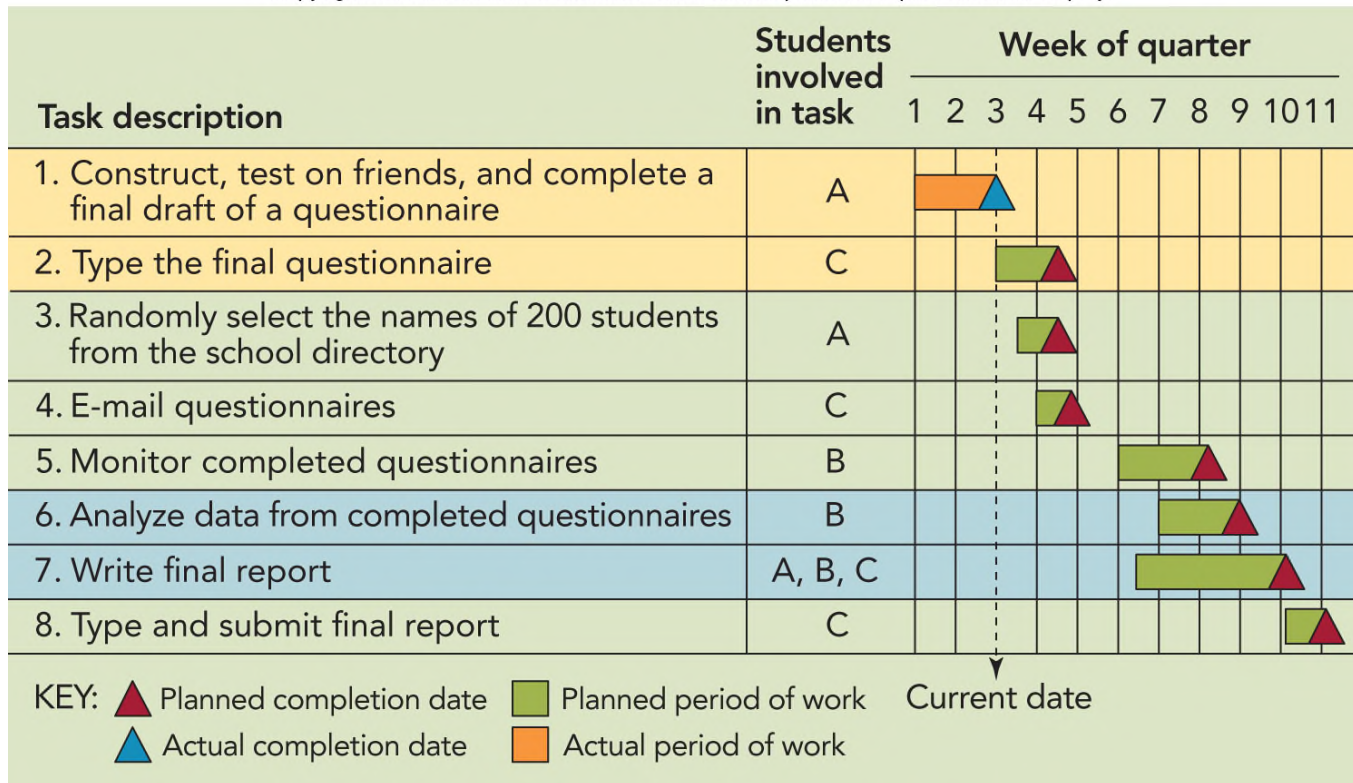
| Task description | Students involved in task | Week of quarter 1 | 2 | 3 | 4 | 5 | 6 | 7 | 8 | 9 | 10 | 11 |
|---|---|---|---|---|---|---|---|---|---|---|---|---|
| 1. Construct, test on friends, and complete a final draft of a questionnaire | A | | | | | | | | | | | |
| 2. Type the final questionnaire | C | | | | | | | | | | | |
| 3. Randomly select the names of 200 students from the school directory | A | | | | | | | | | | | |
| 4. E-mail questionnaires | C | | | | | | | | | | | |
| 5. Monitor completed questionnaires | B | | | | | | | | | | | |
| 6. Analyze data from completed questionnaires | B | | | | | | | | | | | |
| 7. Write final report | A, B, C | | | | | | | | | | | |
| 8. Type and submit final report | C | | | | | | | | | | | |

KEY: Planned completion date  Planned period of work  Current date
Actual completion date  Actual period of work